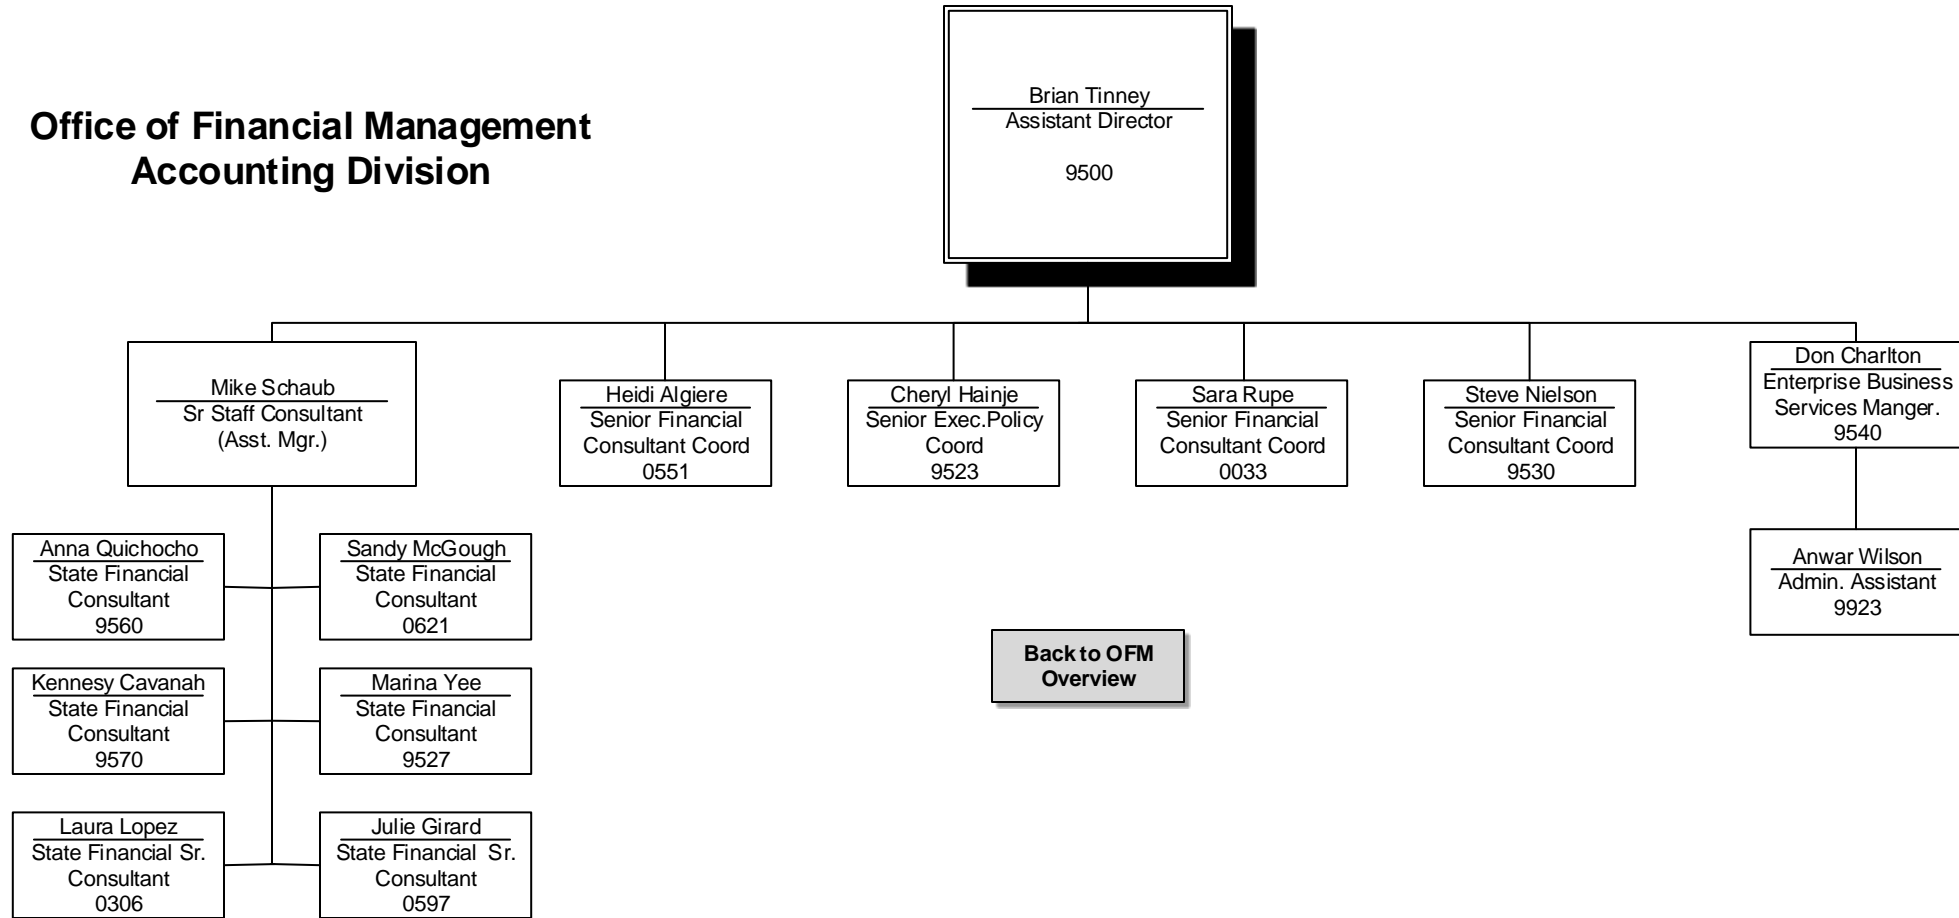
Office of Financial Management
Accounting Division

Brian Tinney
Assistant Director
9500

Mike Schaub
Sr Staff Consultant
(Asst. Mgr.)

Heidi Algiere
Senior Financial
Consultant Coord
0551

Cheryl Hainje
Senior Exec.Policy
Coord
9523

Sara Rupe
Senior Financial
Consultant Coord
0033

Steve Nielson
Senior Financial
Consultant Coord
9530

Don Charlton
Enterprise Business
Services Manger.
9540

Anwar Wilson
Admin. Assistant
9923

Anna Quichocho
State Financial
Consultant
9560

Sandy McGough
State Financial
Consultant
0621

Kennesy Cavanah
State Financial
Consultant
9570

Marina Yee
State Financial
Consultant
9527

Laura Lopez
State Financial Sr.
Consultant
0306

Julie Girard
State Financial Sr.
Consultant
0597

Back to OFM
Overview